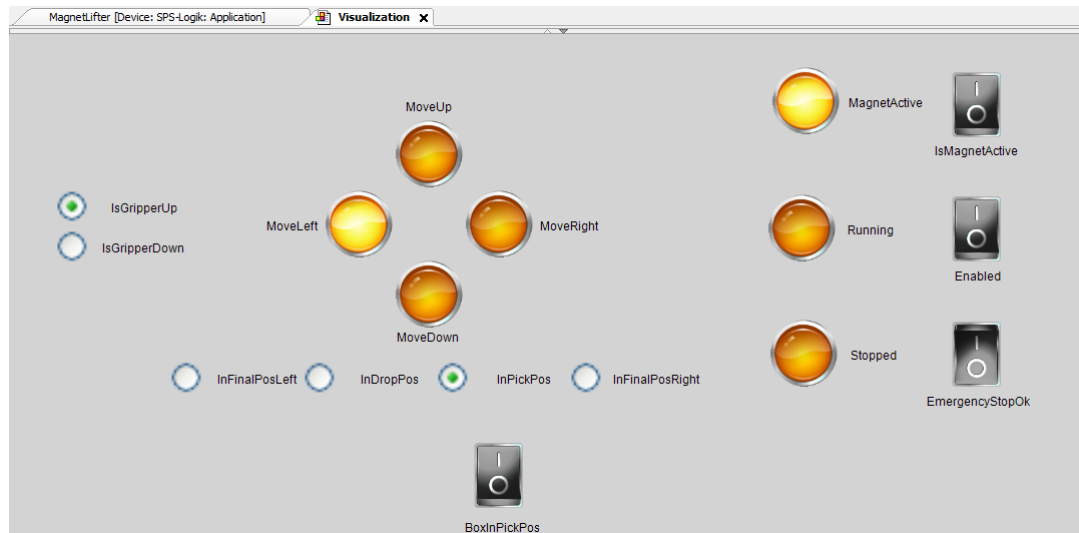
MagnetLifter [Device: SPS-Logik: Application]
Visualization

MoveUp

MagnetActive

IsMagnetActive

IsGripperUp

IsGripperDown

MoveLeft

MoveRight

Running

Enabled

MoveDown

Stopped

InFinalPosLeft

InDropPos

InPickPos

InFinalPosRight

EmergencyStopOk

BoxInPickPos